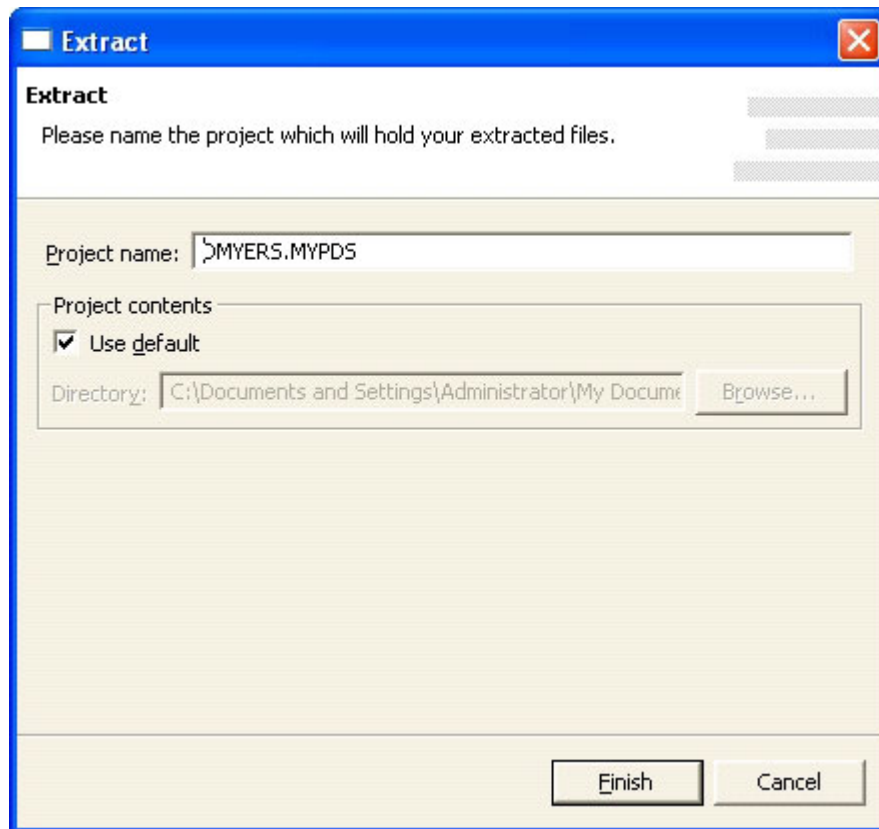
Extract

Extract
Please name the project which will hold your extracted files.

Project name: DMYERS.MYPDS

Project contents
Use default
Directory: C:\Documents and Settings\Administrator\My Docume
Browse...

Finish
Cancel